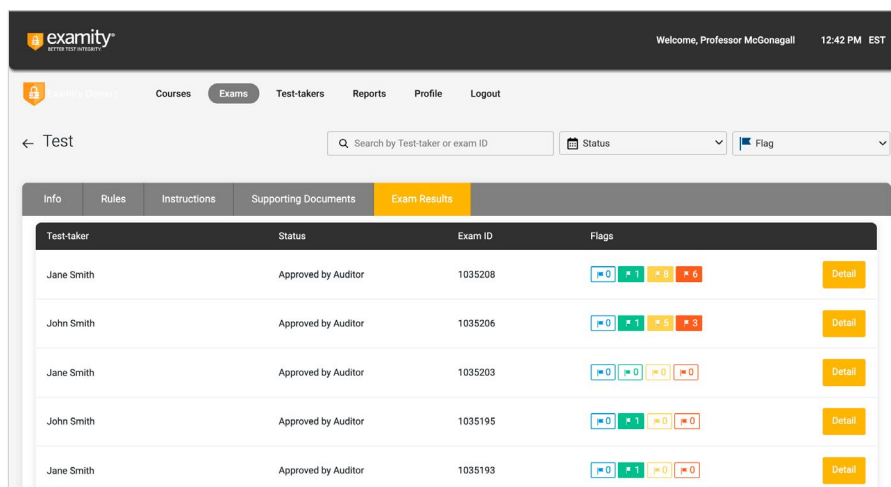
examity
BETTER TEST INTEGRITY.

Welcome, Professor McGonagall 12:42 PM EST

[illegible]

Courses Exams Test-takers Reports Profile Logout

← Test

Search by Test-taker or exam ID

Status

Flag

Info Rules Instructions Supporting Documents Exam Results

| Test-taker | Status | Exam ID | Flags | |
|---|---|---|---|---|
| Jane Smith | Approved by Auditor | 1035208 | 0 1 8 6 | Detail |
| John Smith | Approved by Auditor | 1035206 | 0 1 5 3 | Detail |
| Jane Smith | Approved by Auditor | 1035203 | 0 0 0 0 | Detail |
| John Smith | Approved by Auditor | 1035195 | 0 1 0 0 | Detail |
| Jane Smith | Approved by Auditor | 1035193 | 0 1 0 0 | Detail |